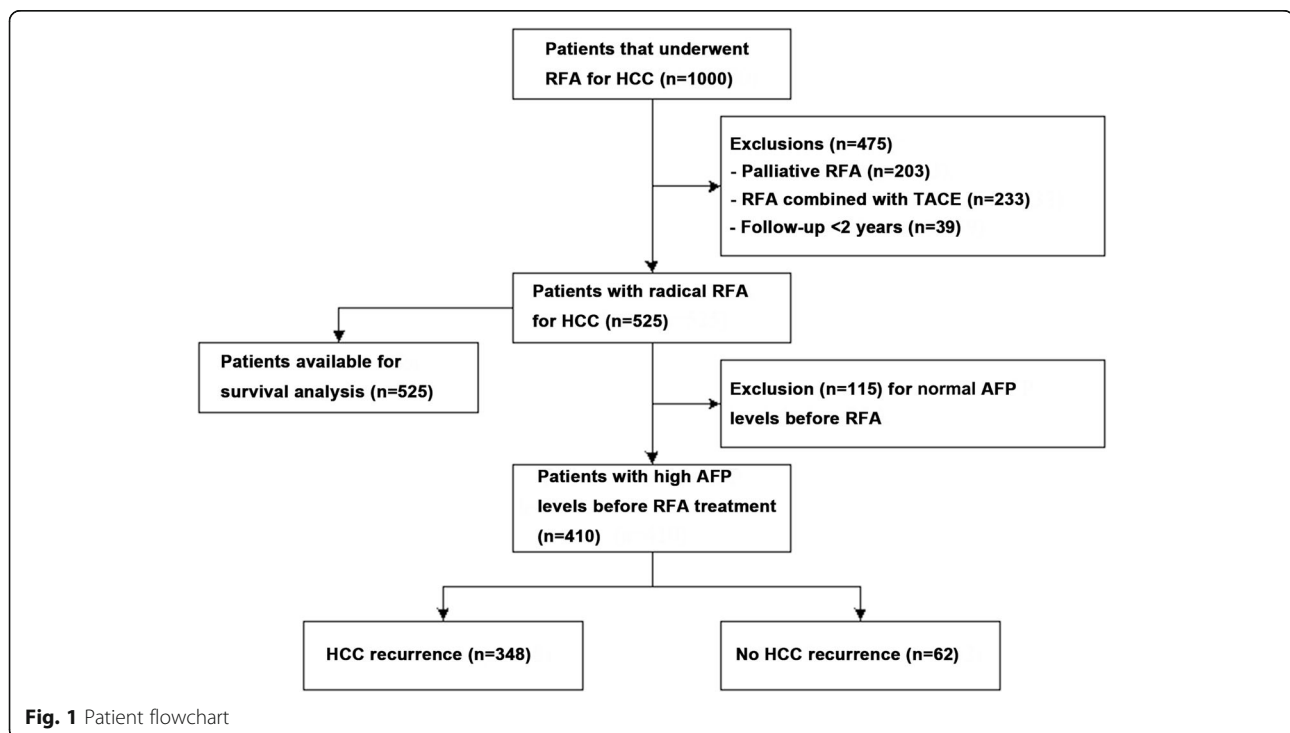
Patients that underwent RFA for HCC (n=1000)

Exclusions (n=475)
- Palliative RFA (n=203)
- RFA combined with TACE (n=233)
- Follow-up <2 years (n=39)

Patients with radical RFA for HCC (n=525)

Patients available for survival analysis (n=525)

Exclusion (n=115) for normal AFP levels before RFA

Patients with high AFP levels before RFA treatment (n=410)

HCC recurrence (n=348)

No HCC recurrence (n=62)

Fig. 1 Patient flowchart